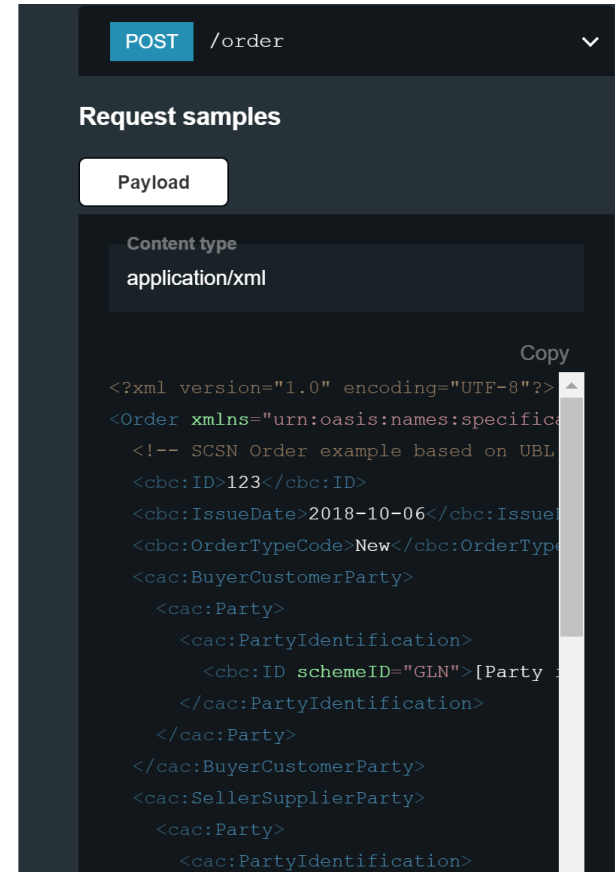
POST /order

Request samples

Payload

Content type
application/xml

Copy

<?xml version="1.0" encoding="UTF-8"?>
<Order xmlns="urn:oasis:names:specifica
<!-- SCSN Order example based on UBL
<cbc:ID>123</cbc:ID>
<cbc:IssueDate>2018-10-06</cbc:IssueI
<cbc:OrderTypeCode>New</cbc:OrderType
<cac:BuyerCustomerParty>
<cac:Party>
<cac:PartyIdentification>
<cbc:ID schemeID="GLN">[Party i
</cac:PartyIdentification>
</cac:Party>
</cac:BuyerCustomerParty>
<cac:SellerSupplierParty>
<cac:Party>
<cac:PartyIdentification>